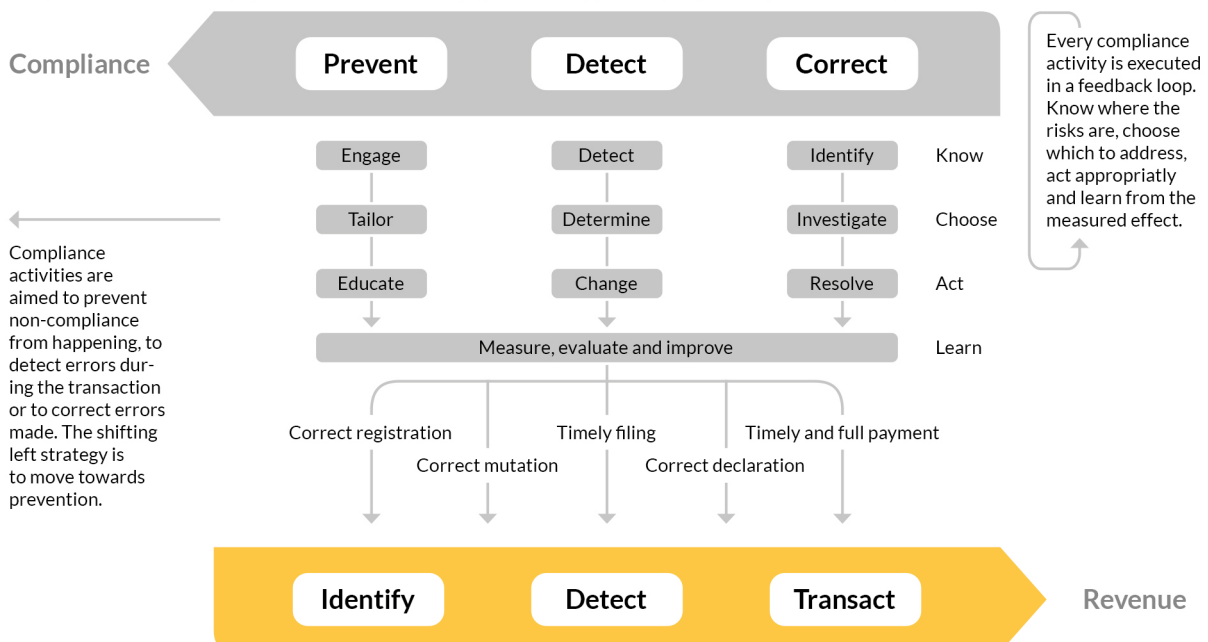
Compliance

Prevent

Detect

Correct

Every compliance activity is executed in a feedback loop. Know where the risks are, choose which to address, act appropriately and learn from the measured effect.

Engage

Detect

Identify

Know

Tailor

Determine

Investigate

Choose

Compliance activities are aimed to prevent non-compliance from happening, to detect errors during the transaction or to correct errors made. The shifting left strategy is to move towards prevention.

Educate

Change

Resolve

Act

Measure, evaluate and improve

Learn

Correct registration

Timely filing

Timely and full payment

Correct mutation

Correct declaration

Identify

Detect

Transact

Revenue